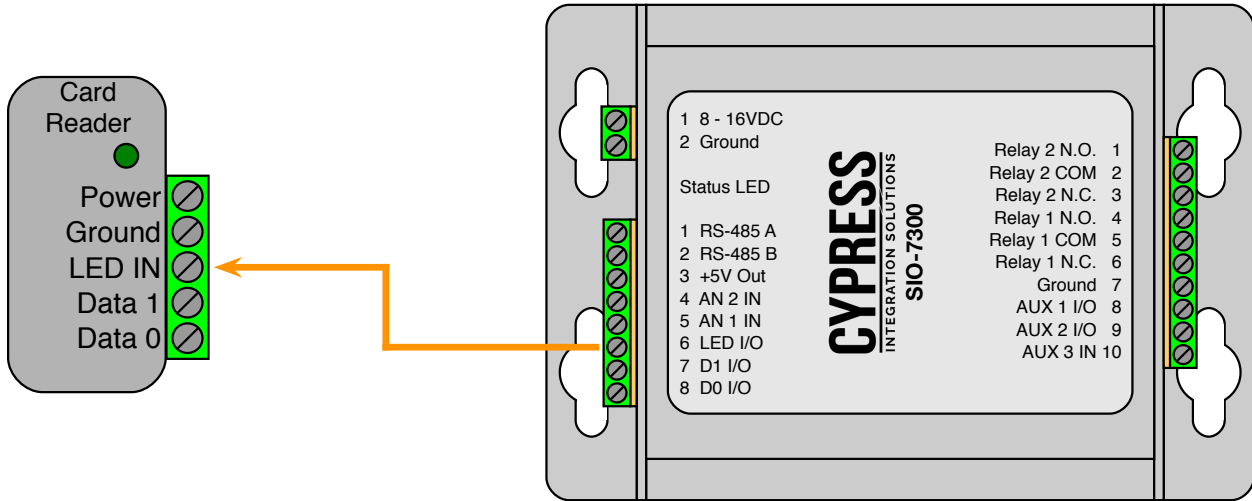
Card Reader

Power
Ground
LED IN
Data 1
Data 0

1 8 - 16VDC
2 Ground

Status LED

1 RS-485 A
2 RS-485 B
3 +5V Out
4 AN 2 IN
5 AN 1 IN
6 LED I/O
7 D1 I/O
8 D0 I/O

CYPRESS
INTEGRATION SOLUTIONS
SIO-7300

Relay 2 N.O. 1
Relay 2 COM 2
Relay 2 N.C. 3
Relay 1 N.O. 4
Relay 1 COM 5
Relay 1 N.C. 6
Ground 7
AUX 1 I/O 8
AUX 2 I/O 9
AUX 3 IN 10